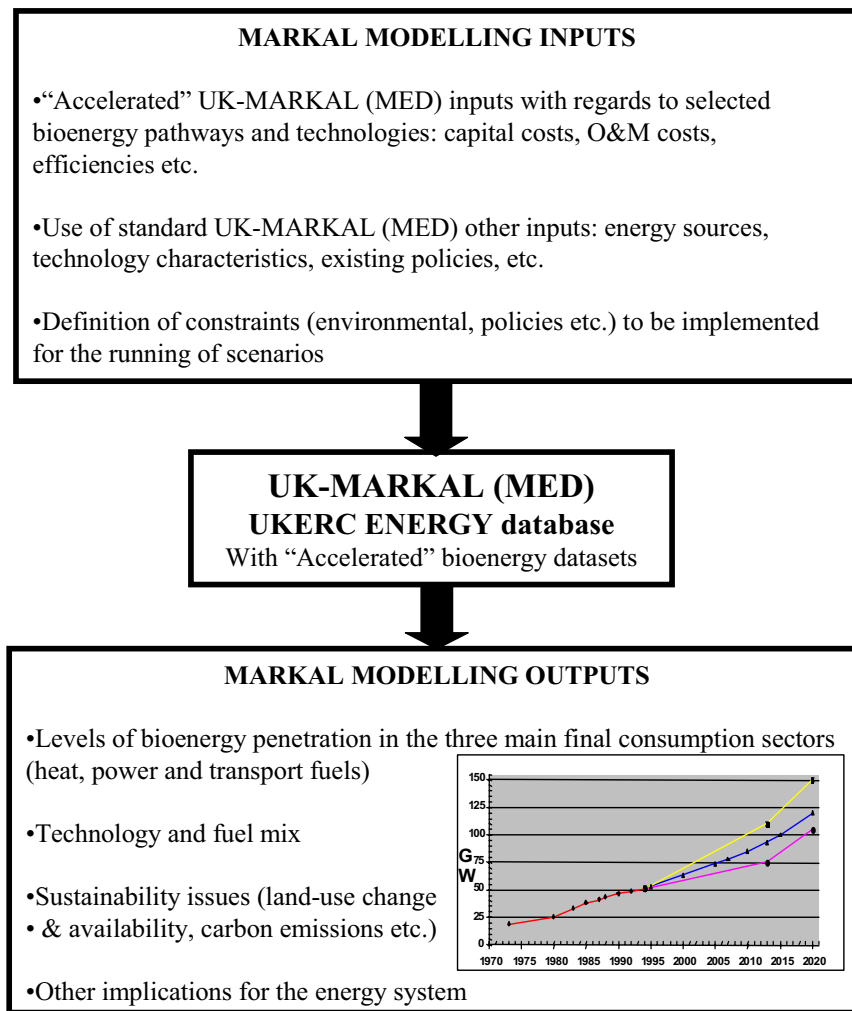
MARKAL MODELLING INPUTS

•"Accelerated" UK-MARKAL (MED) inputs with regards to selected bioenergy pathways and technologies: capital costs, O&M costs, efficiencies etc.

•Use of standard UK-MARKAL (MED) other inputs: energy sources, technology characteristics, existing policies, etc.

•Definition of constraints (environmental, policies etc.) to be implemented for the running of scenarios

UK-MARKAL (MED)
UKERC ENERGY database
With "Accelerated" bioenergy datasets

MARKAL MODELLING OUTPUTS

•Levels of bioenergy penetration in the three main final consumption sectors (heat, power and transport fuels)

•Technology and fuel mix

•Sustainability issues (land-use change • & availability, carbon emissions etc.)

•Other implications for the energy system

150
125
100
GW 75
50
25
0
1970 1975 1980 1985 1990 1995 2000 2005 2010 2015 2020